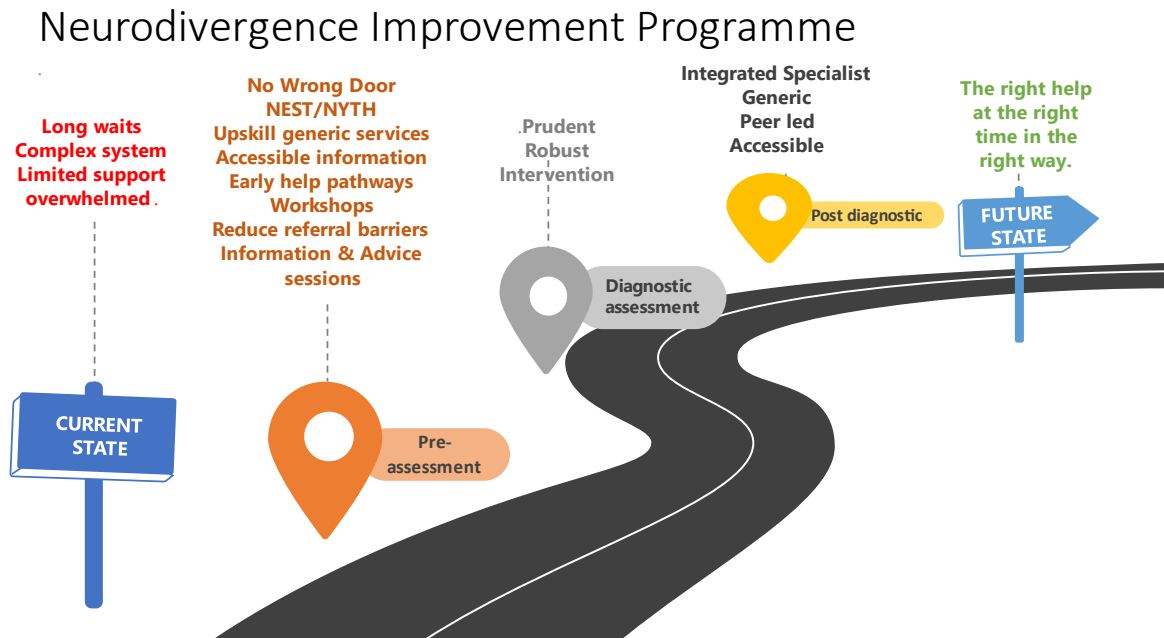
Neurodivergence Improvement Programme

Long waits
Complex system
Limited support
overwhelmed.

CURRENT STATE

No Wrong Door
NEST/NYTH
Upskill generic services
Accessible information
Early help pathways
Workshops
Reduce referral barriers
Information & Advice sessions

Pre-assessment

Prudent
Robust
Intervention

Diagnostic assessment

Integrated Specialist
Generic
Peer led
Accessible

Post diagnostic

The right help at the right time in the right way.

FUTURE STATE